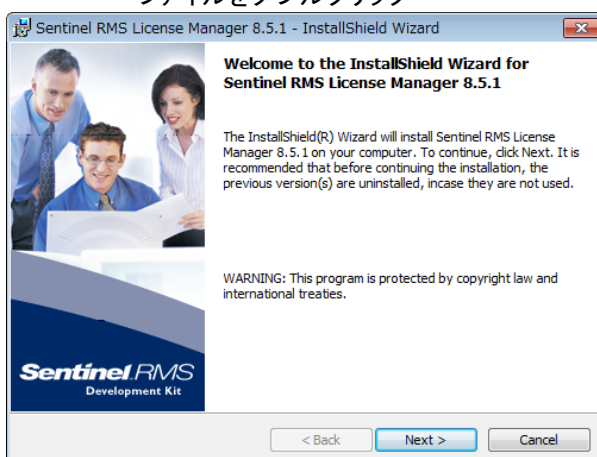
Sentinel RMS License Manager 8.5.1 - InstallShield Wizard

Welcome to the InstallShield Wizard for Sentinel RMS License Manager 8.5.1

The InstallShield(R) Wizard will install Sentinel RMS License Manager 8.5.1 on your computer. To continue, click Next. It is recommended that before continuing the installation, the previous version(s) are uninstalled, incase they are not used.

WARNING: This program is protected by copyright law and international treaties.

Sentinel RMS
Development Kit

< Back
Next >
Cancel